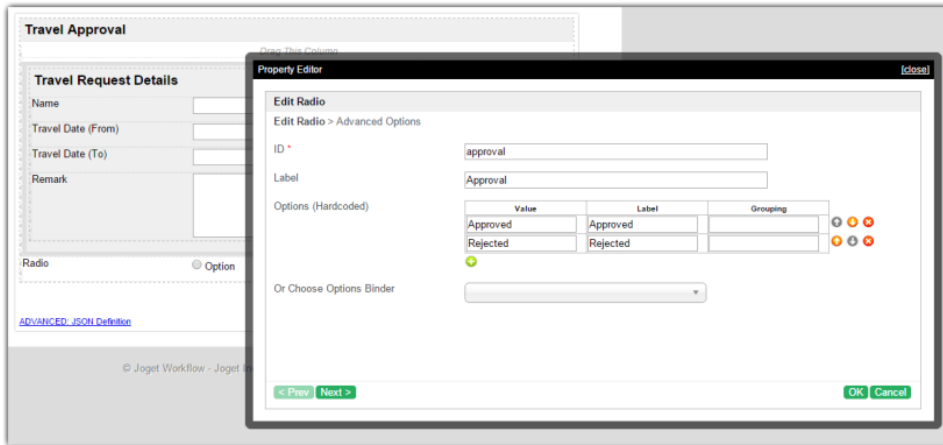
Travel Approval

Drag This Column

Travel Request Details

Name

Travel Date (From)

Travel Date (To)

Remark

Radio

Option

ADVANCED: JSON Definition

© Joget Workflow - Joget In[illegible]

Property Editor

[close]

Edit Radio

Edit Radio > Advanced Options

ID *

approval

Label

Approval

Options (Hardcoded)

| Value | Label | Grouping |
|---|---|---|
| Approved | Approved | |
| Rejected | Rejected | |

Or Choose Options Binder

< Prev

Next >

OK

Cancel